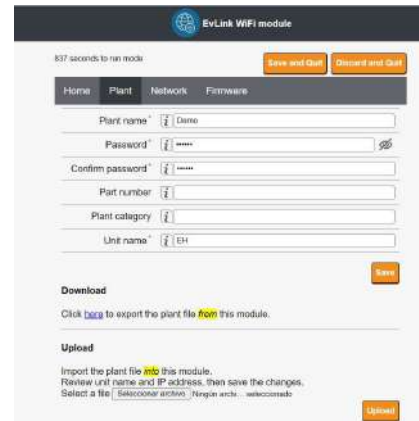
EvLink WiFi module

837 seconds to run mode

Save and Quit

Discard and Quit

Home

Plant

Network

Firmware

Plant name* | i | Demo

Password* | i | ••••••

Confirm password* | i | ••••••

Part number | i |

Plant category | i |

Unit name* | i | EH

Save

Download

Click here to export the plant file from this module.

Upload

Import the plant file into this module.
Review unit name and IP address, then save the changes.
Select a file Seleccionar archivo Ningún arch... seleccionado

Upload